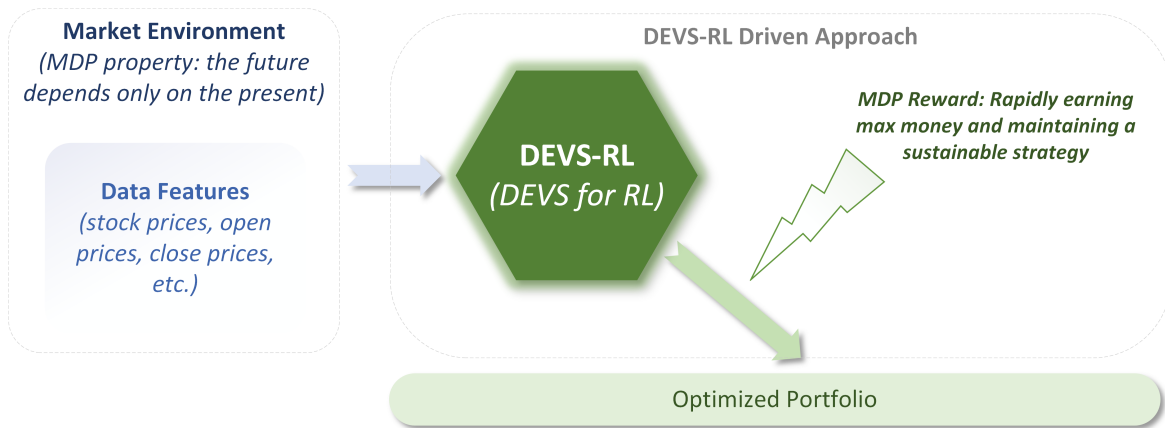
Market Environment
(MDP property: the future depends only on the present)

Data Features
(stock prices, open prices, close prices, etc.)

DEVS-RL Driven Approach

DEVS-RL
(DEVS for RL)

MDP Reward: Rapidly earning max money and maintaining a sustainable strategy

Optimized Portfolio